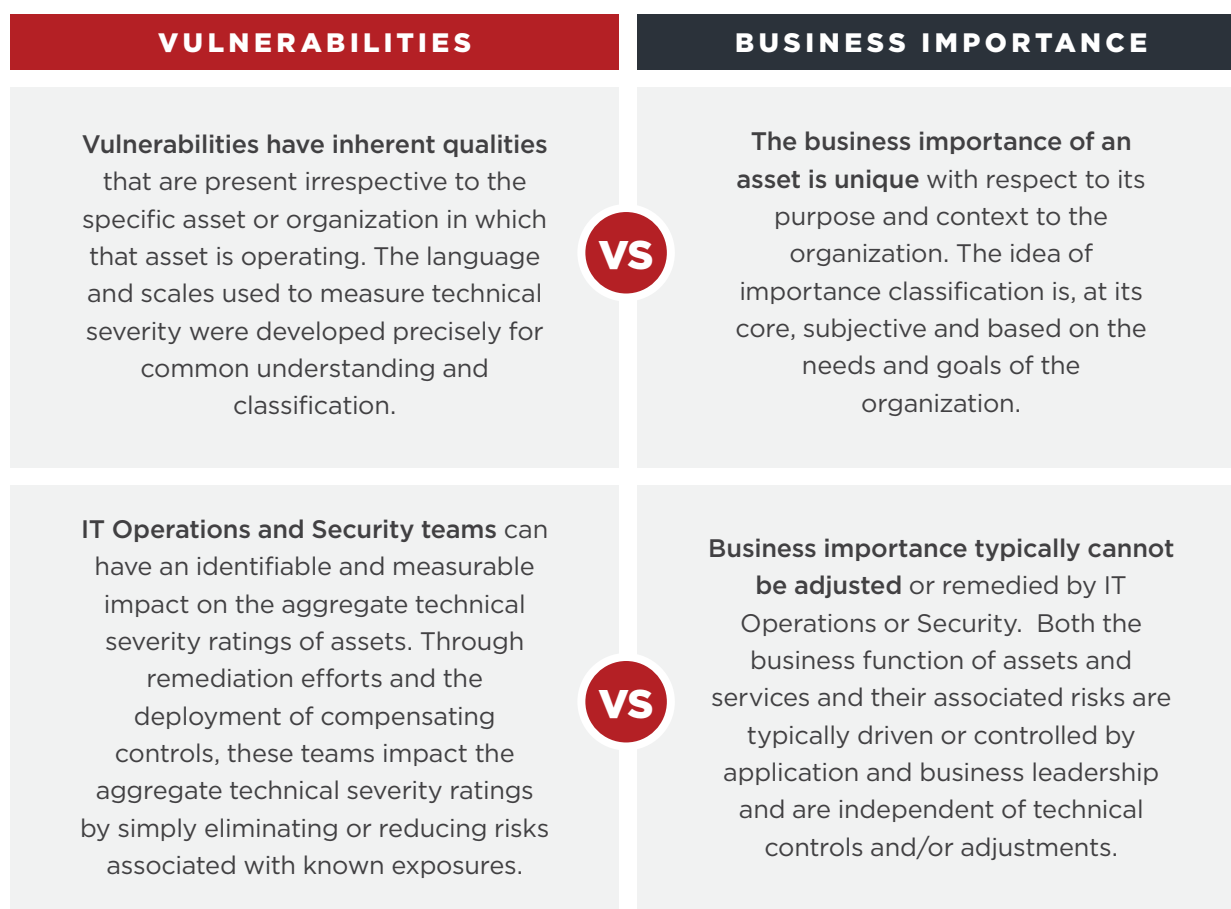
VULNERABILITIES

BUSINESS IMPORTANCE

Vulnerabilities have inherent qualities that are present irrespective to the specific asset or organization in which that asset is operating. The language and scales used to measure technical severity were developed precisely for common understanding and classification.

VS

The business importance of an asset is unique with respect to its purpose and context to the organization. The idea of importance classification is, at its core, subjective and based on the needs and goals of the organization.

IT Operations and Security teams can have an identifiable and measurable impact on the aggregate technical severity ratings of assets. Through remediation efforts and the deployment of compensating controls, these teams impact the aggregate technical severity ratings by simply eliminating or reducing risks associated with known exposures.

VS

Business importance typically cannot be adjusted or remedied by IT Operations or Security. Both the business function of assets and services and their associated risks are typically driven or controlled by application and business leadership and are independent of technical controls and/or adjustments.